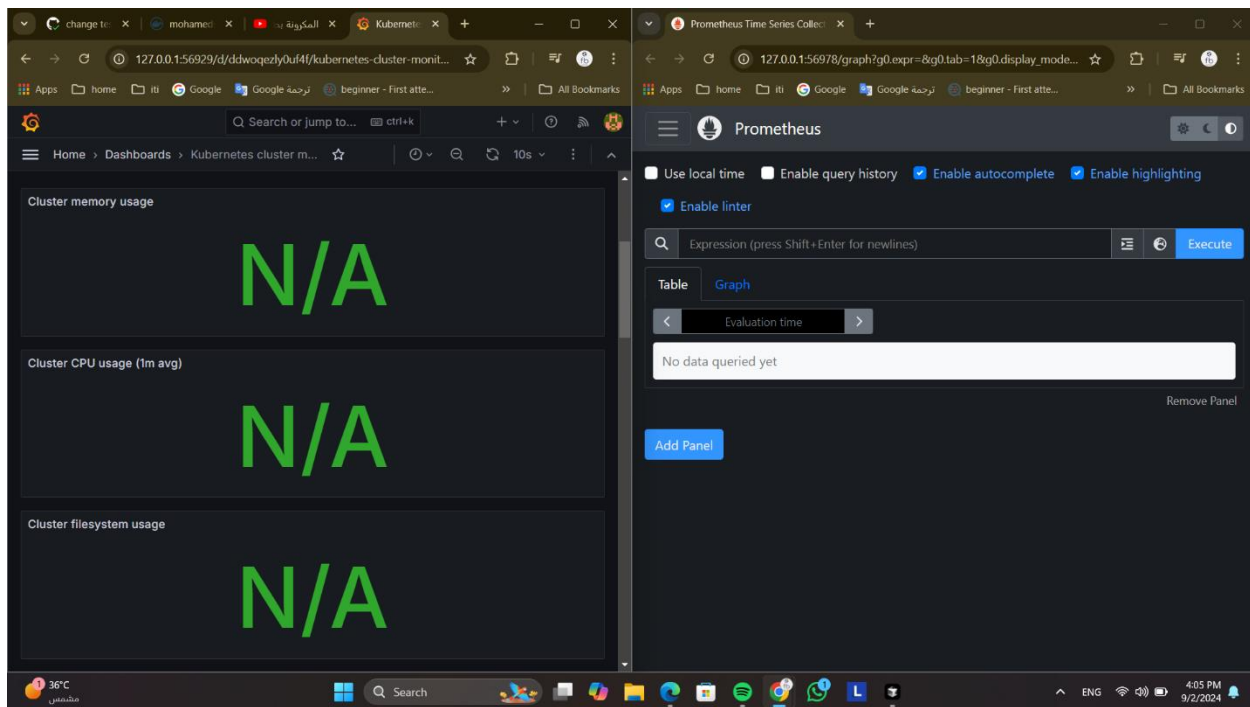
change te × | mohamed × | المكرونة بـ × | Kubernete × +

127.0.0.1:56929/d/ddwoqezly0uf4f/kubernetes-cluster-monit...

Apps home iti Google Google ترجمة beginner - First atte... » All Bookmarks

Search or jump to... ctrl+k

Home › Dashboards › Kubernetes cluster m... 10s

Cluster memory usage

N/A

Cluster CPU usage (1m avg)

N/A

Cluster filesystem usage

N/A

Prometheus Time Series Collect × +

127.0.0.1:56978/graph?g0.expr=&g0.tab=1&g0.display_mode...

Apps home iti Google Google ترجمة beginner - First atte... » All Bookmarks

Prometheus

Use local time Enable query history Enable autocomplete Enable highlighting

Enable linter

Expression (press Shift+Enter for newlines)

Execute

Table Graph

Evaluation time

No data queried yet

Remove Panel

Add Panel

36°C
مشمس

Search

ENG

4:05 PM
9/2/2024